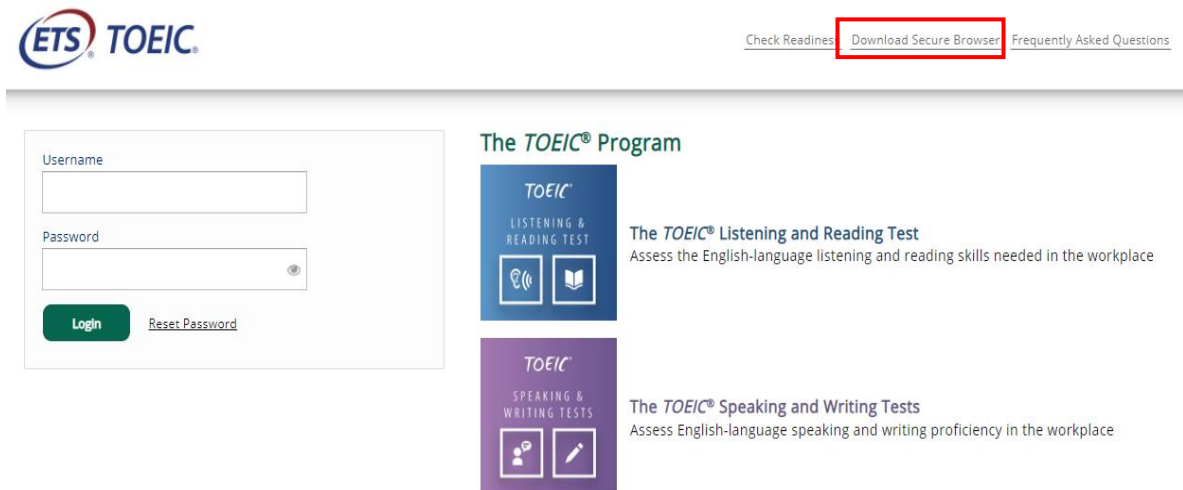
ETS TOEIC.

Check Readiness Download Secure Browser Frequently Asked Questions

Username

Password

Login Reset Password

The TOEIC® Program

TOEIC LISTENING & READING TEST

The TOEIC® Listening and Reading Test
Assess the English-language listening and reading skills needed in the workplace

TOEIC SPEAKING & WRITING TESTS

The TOEIC® Speaking and Writing Tests
Assess English-language speaking and writing proficiency in the workplace